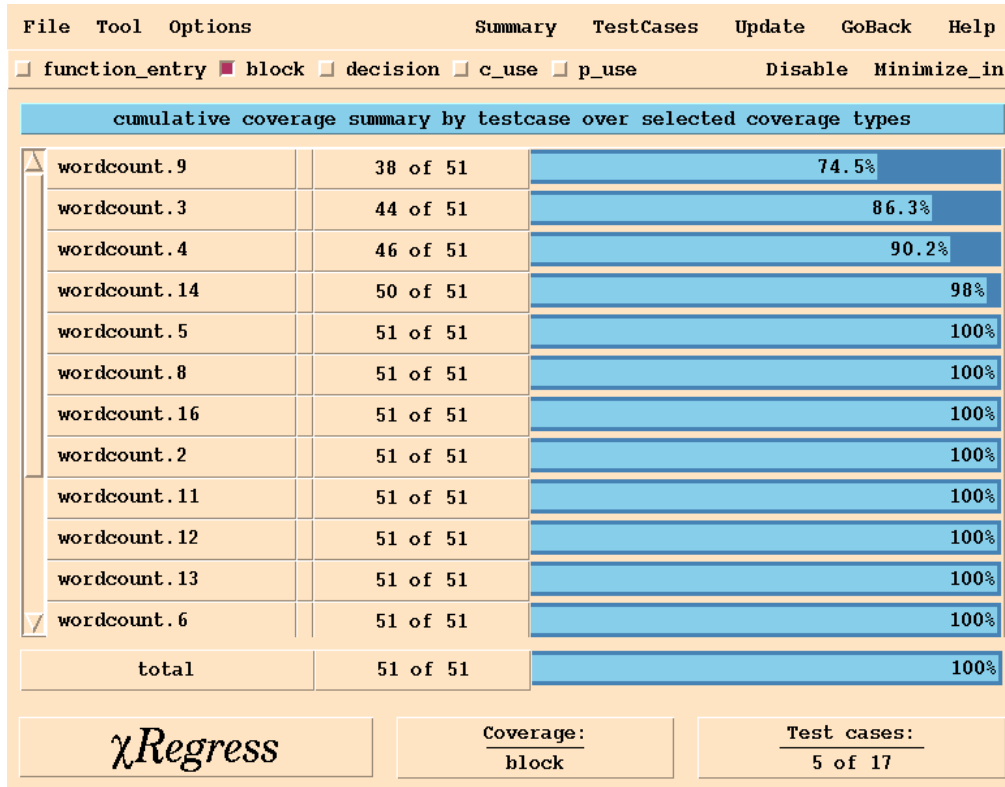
File Tool Options Summary TestCases Update GoBack Help

function_entry block decision c_use p_use Disable Minimize_in

cumulative coverage summary by testcase over selected coverage types

| | | |
|---|---|---|
| wordcount.9 | 38 of 51 | 74.5% |
| wordcount.3 | 44 of 51 | 86.3% |
| wordcount.4 | 46 of 51 | 90.2% |
| wordcount.14 | 50 of 51 | 98% |
| wordcount.5 | 51 of 51 | 100% |
| wordcount.8 | 51 of 51 | 100% |
| wordcount.16 | 51 of 51 | 100% |
| wordcount.2 | 51 of 51 | 100% |
| wordcount.11 | 51 of 51 | 100% |
| wordcount.12 | 51 of 51 | 100% |
| wordcount.13 | 51 of 51 | 100% |
| wordcount.6 | 51 of 51 | 100% |
| total | 51 of 51 | 100% |

χRegress

Coverage:
block

Test cases:
5 of 17